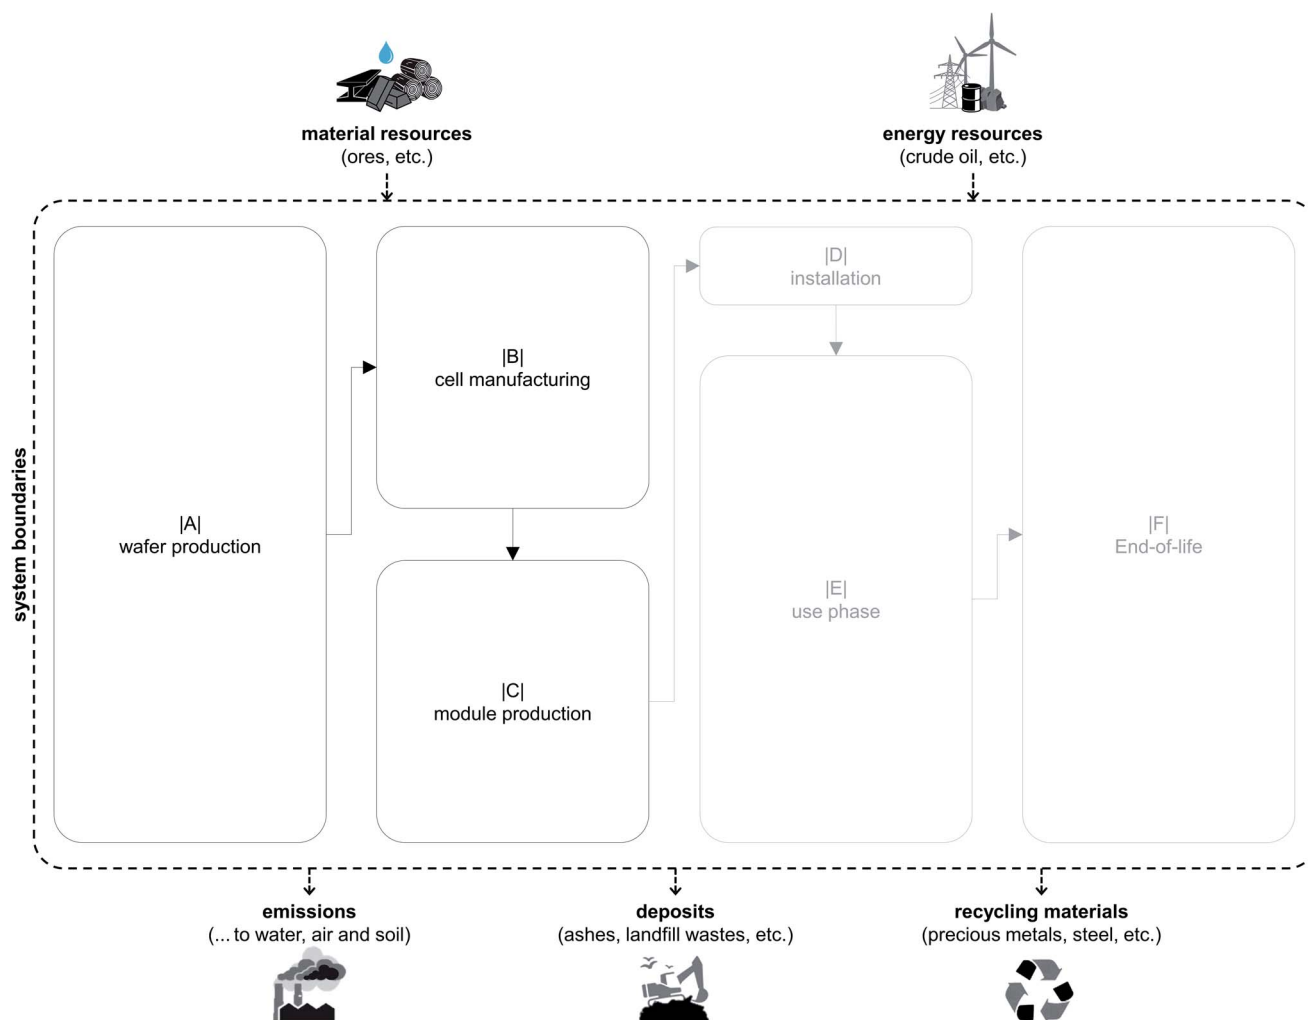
material resources
(ores, etc.)

energy resources
(crude oil, etc.)

system boundaries

|A|
wafer production

|B|
cell manufacturing

|C|
module production

|D|
installation

|E|
use phase

|F|
End-of-life

emissions
(... to water, air and soil)

deposits
(ashes, landfill wastes, etc.)

recycling materials
(precious metals, steel, etc.)